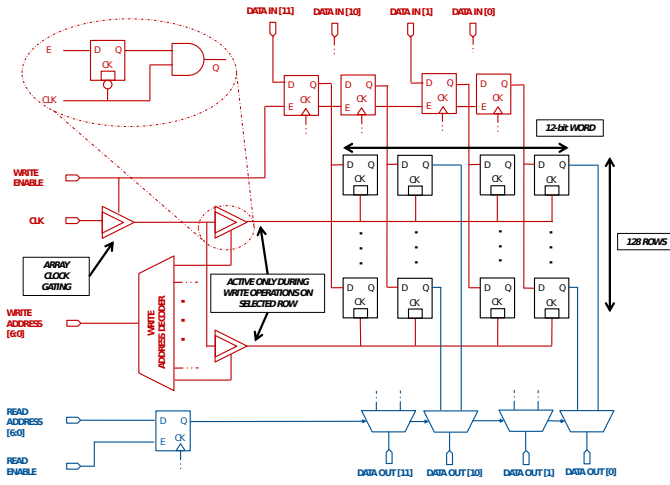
DATA IN [11]
DATA IN [10]
DATA IN [1]
DATA IN [0]

E
D Q
CK
Q
CLK

D Q
E CK
D Q
CK
D Q
E CK
D Q
CK

12-bit WORD

WRITE ENABLE

CLK

D Q
CK
D Q
CK
D Q
CK
D Q
CK

128 ROWS

ARRAY CLOCK GATING

ACTIVE ONLY DURING WRITE OPERATIONS ON SELECTED ROW

WRITE ADDRESS [6:0]

WRITE ADDRESS DECODER

D Q
CK
D Q
CK
D Q
CK
D Q
CK

READ ADDRESS [6:0]

D Q
E
CK

READ ENABLE

DATA OUT [11]
DATA OUT [10]
DATA OUT [1]
DATA OUT [0]